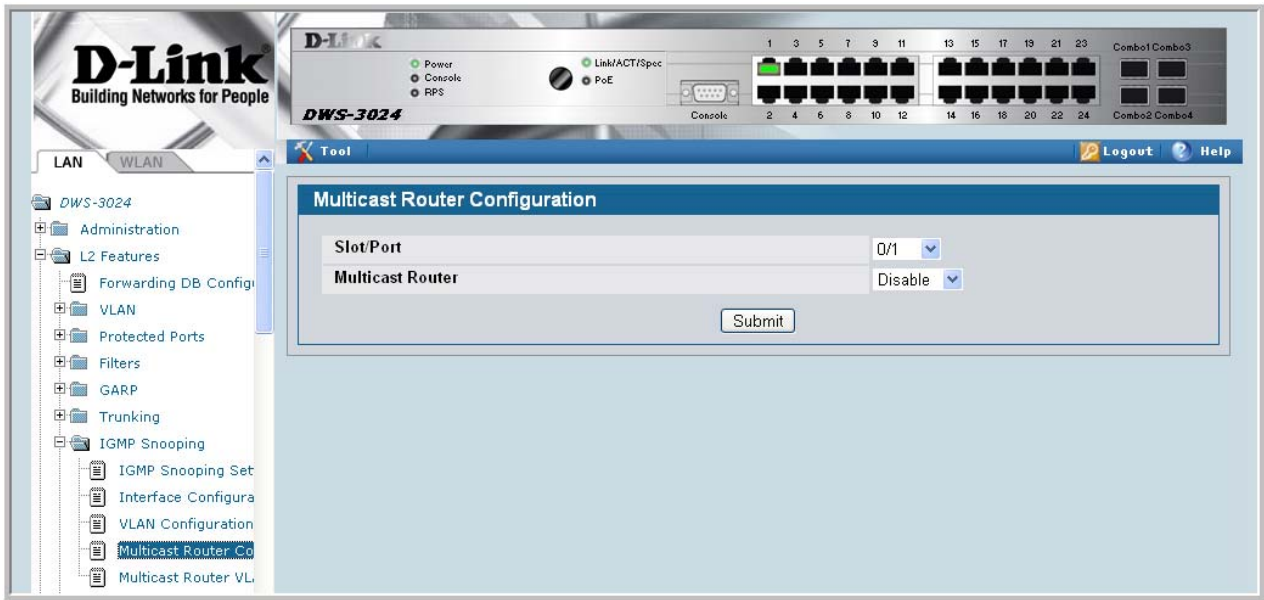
D-Link
Building Networks for People

D-Link
Power
Console
RPS
Link/ACT/Spec
PoE
DWS-3024
Console

1 3 5 7 9 11 13 15 17 19 21 23
2 4 6 8 10 12 14 16 18 20 22 24
Combo1 Combo3
Combo2 Combo4

LAN WLAN

Tool
Logout Help

DWS-3024
Administration
L2 Features
Forwarding DB Config
VLAN
Protected Ports
Filters
GARP
Trunking
IGMP Snooping
IGMP Snooping Set
Interface Configura
VLAN Configuration
Multicast Router Co
Multicast Router VL

Multicast Router Configuration

| Slot/Port | 0/1 |
|---|---|
| Multicast Router | Disable |

Submit